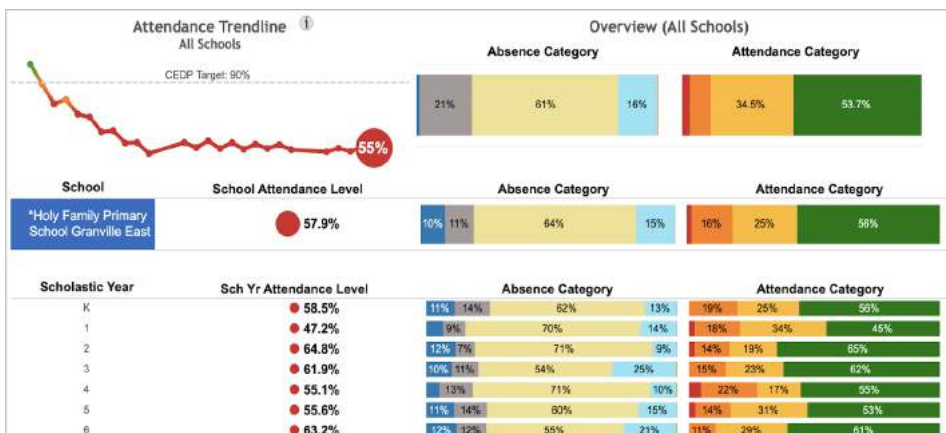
Attendance Trendline
All Schools

CEDP Target: 90%

55%

Overview (All Schools)

Absence Category

| 21% | 61% | 16% |
|---|---|---|

Attendance Category

| 34.5% | 53.7% |
|---|---|

| School | School Attendance Level |
|---|---|
| *Holy Family Primary School Granville East | 57.9% |

Absence Category

| 10% | 11% | 64% | 15% |
|---|---|---|---|

Attendance Category

| 16% | 25% | 56% |
|---|---|---|

| Scholastic Year | Sch Yr Attendance Level | Absence Category | Attendance Category |
|---|---|---|---|
| K | 58.5% | 11% 14% 62% 13% | 19% 25% 56% |
| 1 | 47.2% | 9% 70% 14% | 18% 34% 45% |
| 2 | 64.8% | 12% 7% 71% 9% | 14% 19% 65% |
| 3 | 61.9% | 10% 11% 54% 25% | 15% 23% 62% |
| 4 | 55.1% | 13% 71% 10% | 22% 17% 55% |
| 5 | 55.6% | 11% 14% 60% 15% | 14% 31% 53% |
| 6 | 63.2% | 12% 12% 55% 21% | 11% 29% 61% |